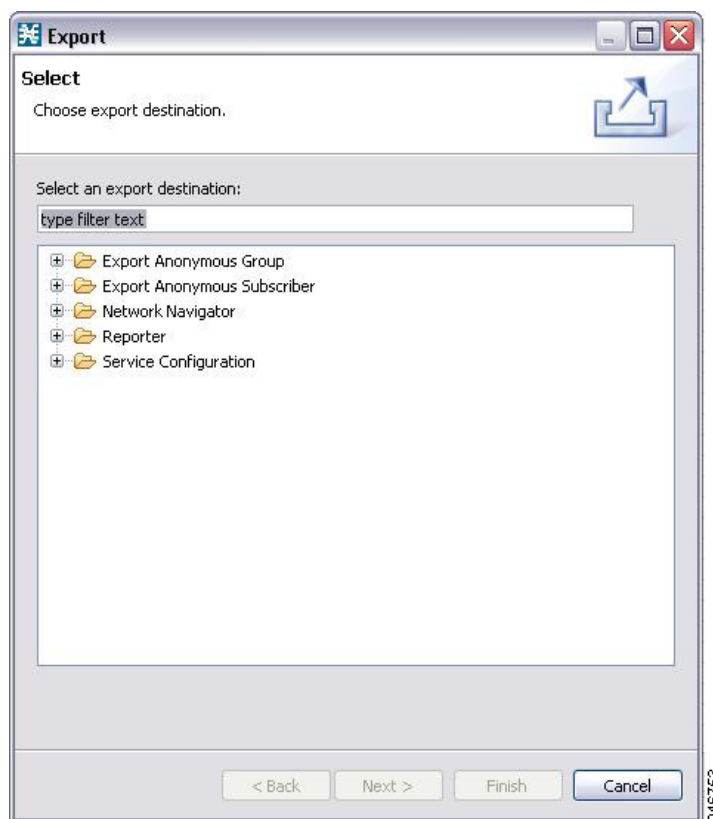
Export

Select

Choose export destination.

Select an export destination:

type filter text

Export Anonymous Group
Export Anonymous Subscriber
Network Navigator
Reporter
Service Configuration

< Back
Next >
Finish
Cancel

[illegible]6762